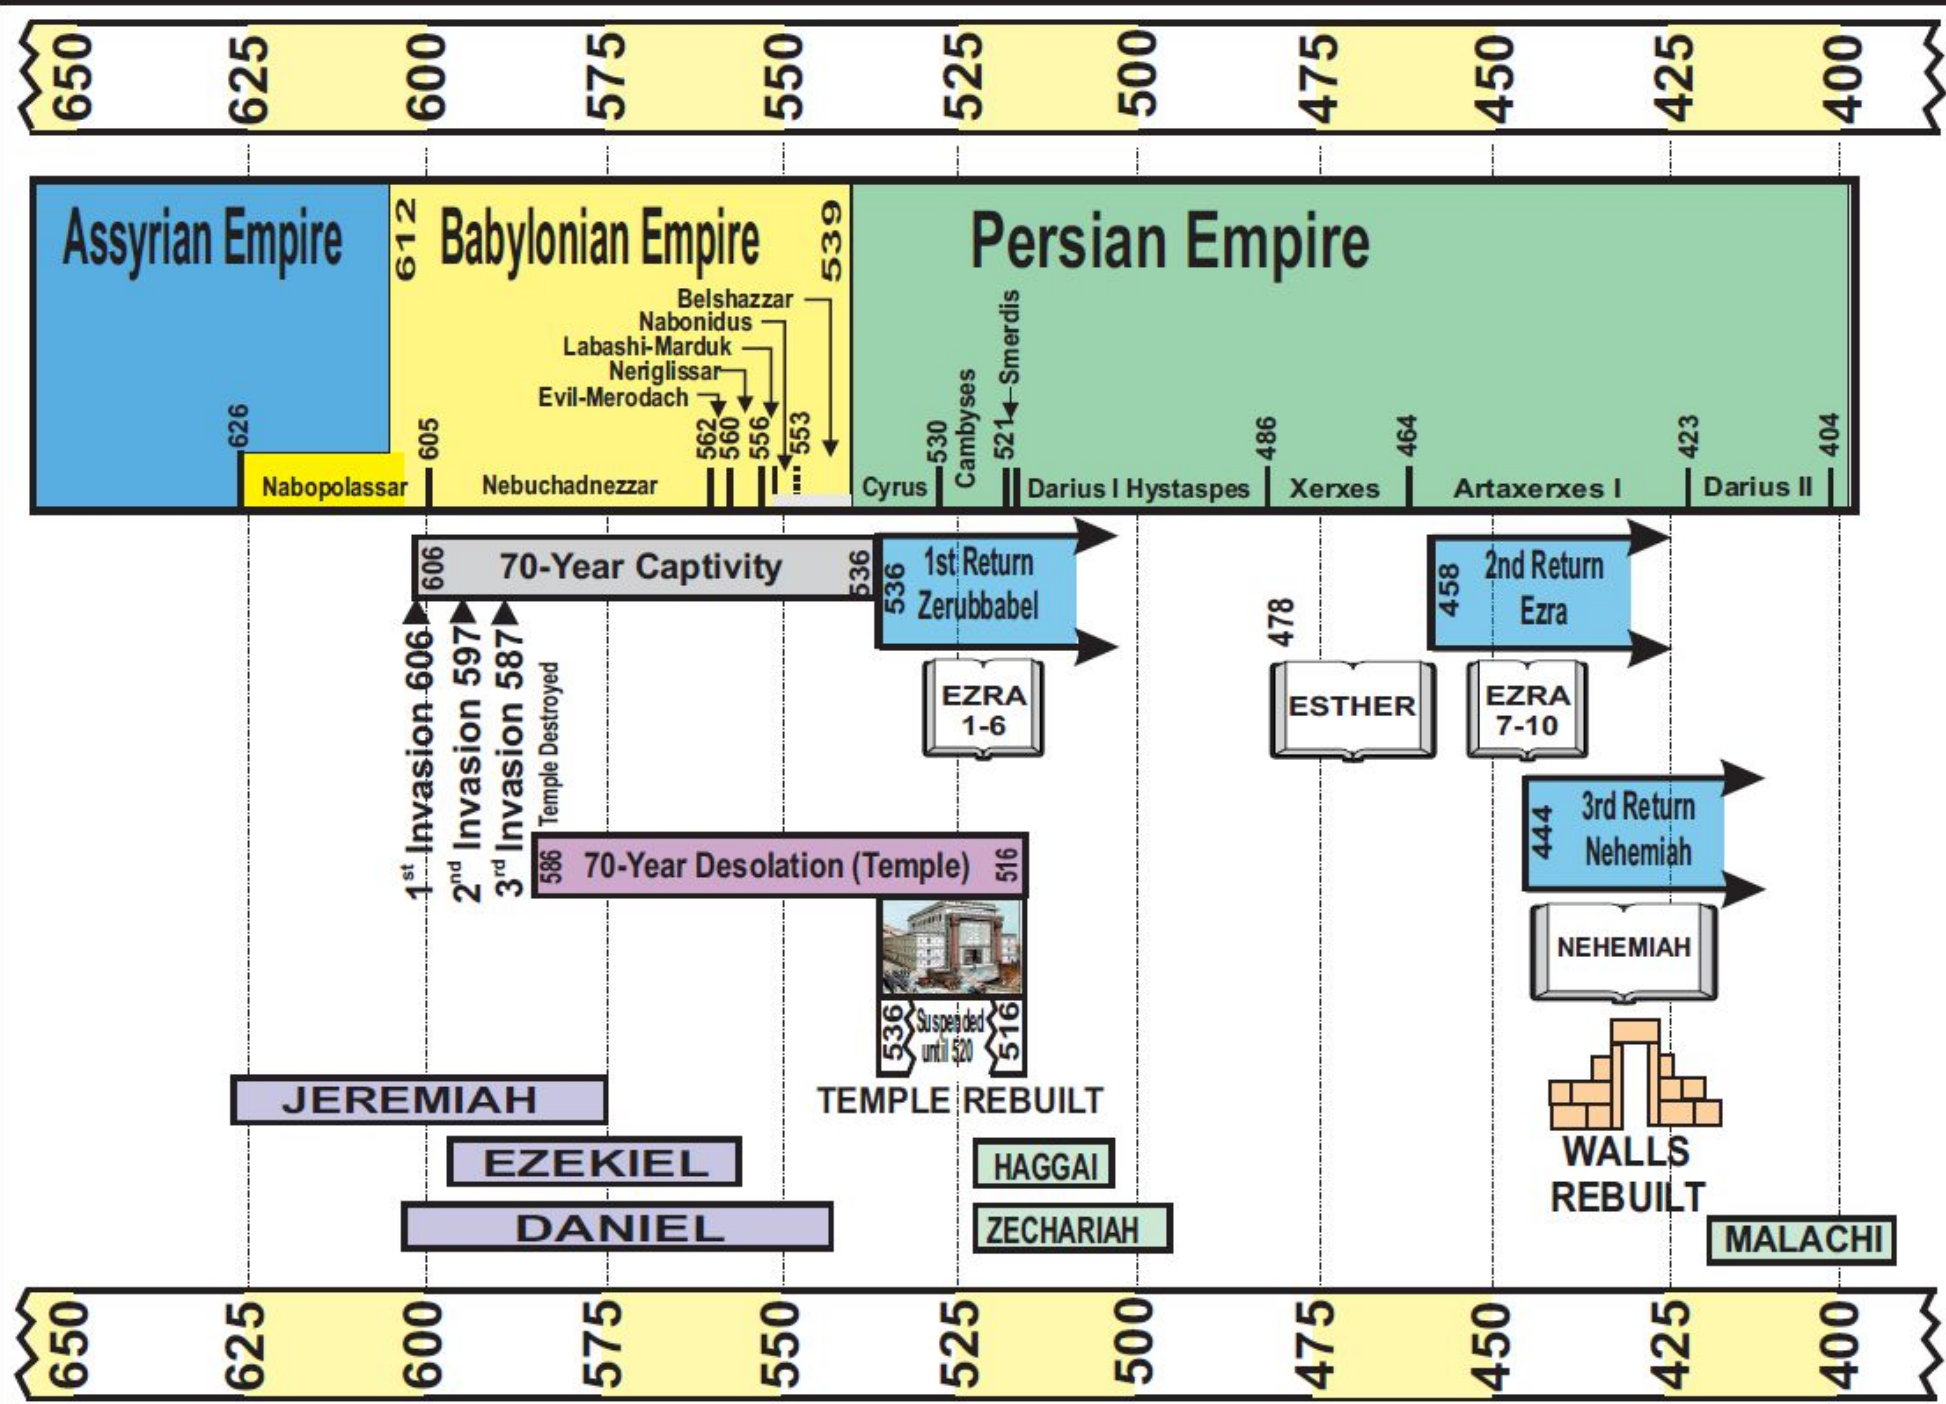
650 625 600 575 550 525 500 475 450 425 400

Assyrian Empire
612
Babylonian Empire
539
Persian Empire

Belshazzar
Nabonidus
Labashi-Marduk
Neriglissar
Evil-Merodach

626
Nabopolassar
605
Nebuchadnezzar
562 560 556 553
Cyrus
530
Cambyses
521
Smerdis
Darius I Hystaspes
486
Xerxes
464
Artaxerxes I
423
Darius II
404

606 70-Year Captivity 536

536 1st Return Zerubbabel

EZRA 1-6

478

ESTHER

458 2nd Return Ezra

EZRA 7-10

1st Invasion 606
2nd Invasion 597
3rd Invasion 587
Temple Destroyed

444 3rd Return Nehemiah

586 70-Year Desolation (Temple) 516

NEHEMIAH

536 Suspended until 520 516

TEMPLE REBUILT

JEREMIAH
EZEKIEL
DANIEL

HAGGAI
ZECHARIAH

WALLS REBUILT

MALACHI

650 625 600 575 550 525 500 475 450 425 400